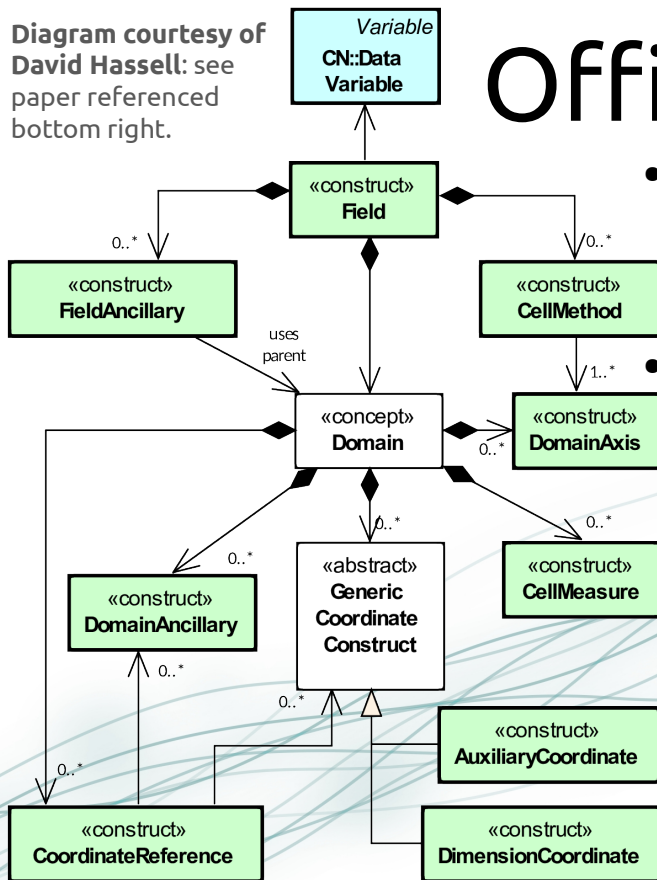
**Diagram courtesy of David Hassell**: see paper referenced bottom right.

Offi

Variable
**CN::Data Variable**

«construct»
**Field**

0..*

0..*

«construct»
**FieldAncillary**

«construct»
**CellMethod**

uses parent

1..*

«concept»
**Domain**

0..*

«construct»
**DomainAxis**

0..*

0..*

0..*

«construct»
**CellMeasure**

«abstract»
**Generic Coordinate Construct**

«construct»
**DomainAncillary**

0..*

0..*

0..*

«construct»
**AuxiliaryCoordinate**

«construct»
**CoordinateReference**

«construct»
**DimensionCoordinate**